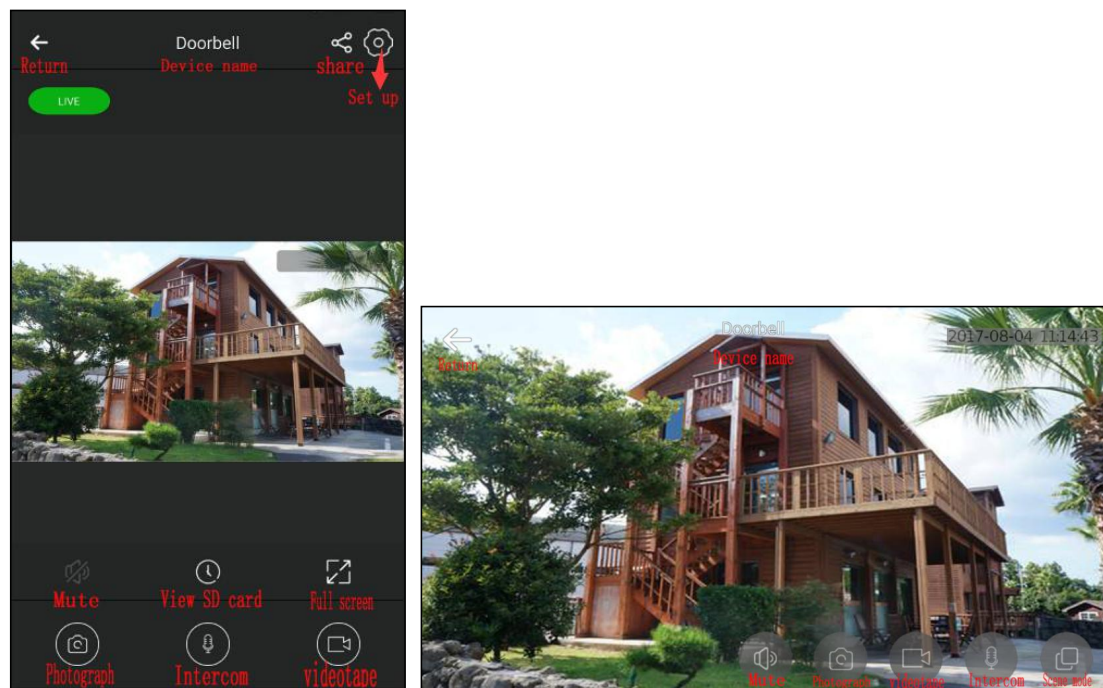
Doorbell
Return
Device name
share
Set up
LIVE
Mute
View SD card
Full screen
Photograph
Intercom
videotape

Doorbell
2017-08-04 11:14:43
Return
Device name
Mute
Photograph
videotape
Intercom
Scene mode